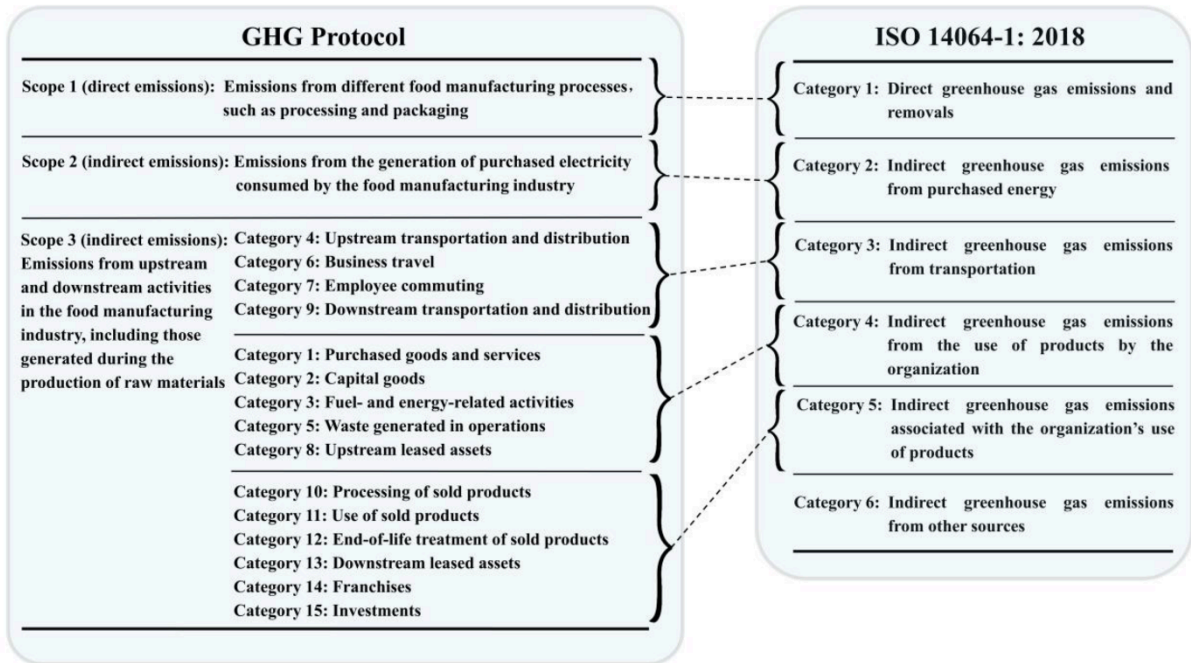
GHG Protocol

Scope 1 (direct emissions): Emissions from different food manufacturing processes, such as processing and packaging

Scope 2 (indirect emissions): Emissions from the generation of purchased electricity consumed by the food manufacturing industry

Scope 3 (indirect emissions): Emissions from upstream and downstream activities in the food manufacturing industry, including those generated during the production of raw materials

Category 4: Upstream transportation and distribution
Category 6: Business travel
Category 7: Employee commuting
Category 9: Downstream transportation and distribution

Category 1: Purchased goods and services
Category 2: Capital goods
Category 3: Fuel- and energy-related activities
Category 5: Waste generated in operations
Category 8: Upstream leased assets

Category 10: Processing of sold products
Category 11: Use of sold products
Category 12: End-of-life treatment of sold products
Category 13: Downstream leased assets
Category 14: Franchises
Category 15: Investments

ISO 14064-1: 2018

Category 1: Direct greenhouse gas emissions and removals

Category 2: Indirect greenhouse gas emissions from purchased energy

Category 3: Indirect greenhouse gas emissions from transportation

Category 4: Indirect greenhouse gas emissions from the use of products by the organization

Category 5: Indirect greenhouse gas emissions associated with the organization's use of products

Category 6: Indirect greenhouse gas emissions from other sources